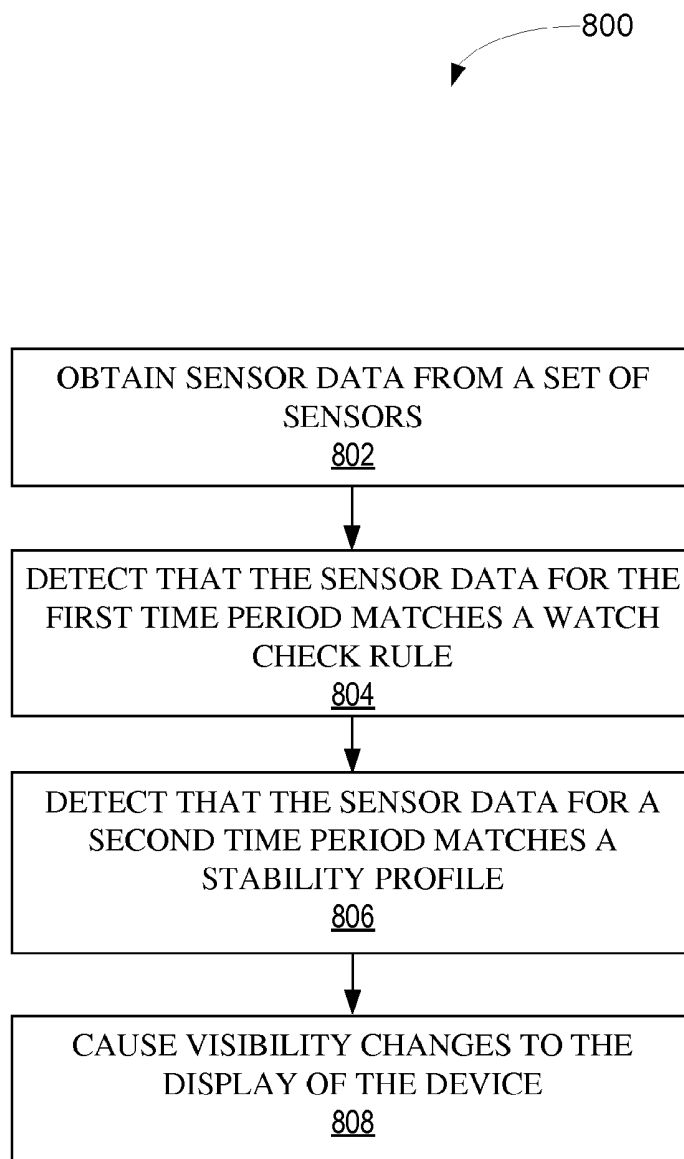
800

OBTAIN SENSOR DATA FROM A SET OF SENSORS
802

DETECT THAT THE SENSOR DATA FOR THE FIRST TIME PERIOD MATCHES A WATCH CHECK RULE
804

DETECT THAT THE SENSOR DATA FOR A SECOND TIME PERIOD MATCHES A STABILITY PROFILE
806

CAUSE VISIBILITY CHANGES TO THE DISPLAY OF THE DEVICE
808